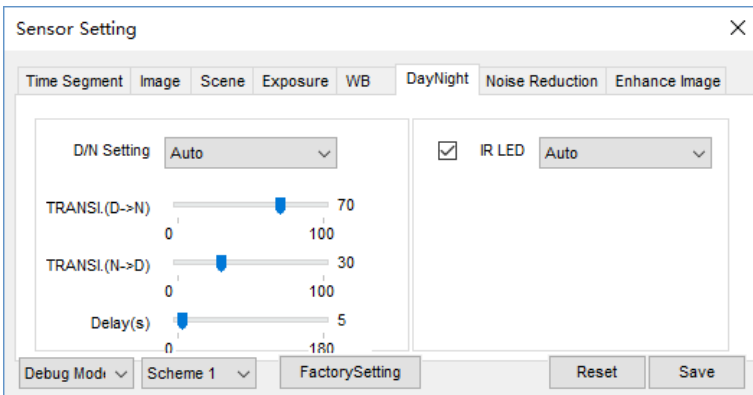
Sensor Setting

Time Segment | Image | Scene | Exposure | WB | DayNight | Noise Reduction | Enhance Image

D/N Setting Auto

TRANSI.(D->N) 70
0 100

TRANSI.(N->D) 30
0 100

Delay(s) 5
0 180

IR LED Auto

Debug Mod
Scheme 1
FactorySetting
Reset
Save